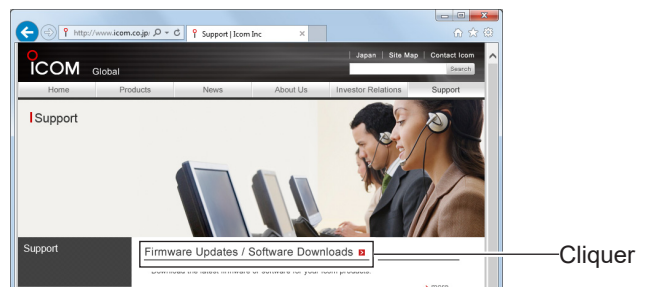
http://www.icom.co.jp/
Support | Icom Inc

ICOM Global

Japan | Site Map | Contact Icom

Search

Home
Products
News
About Us
Investor Relations
Support

Support

Support

Firmware Updates / Software Downloads

Download the latest firmware or software for your Icom products.

Cliquer